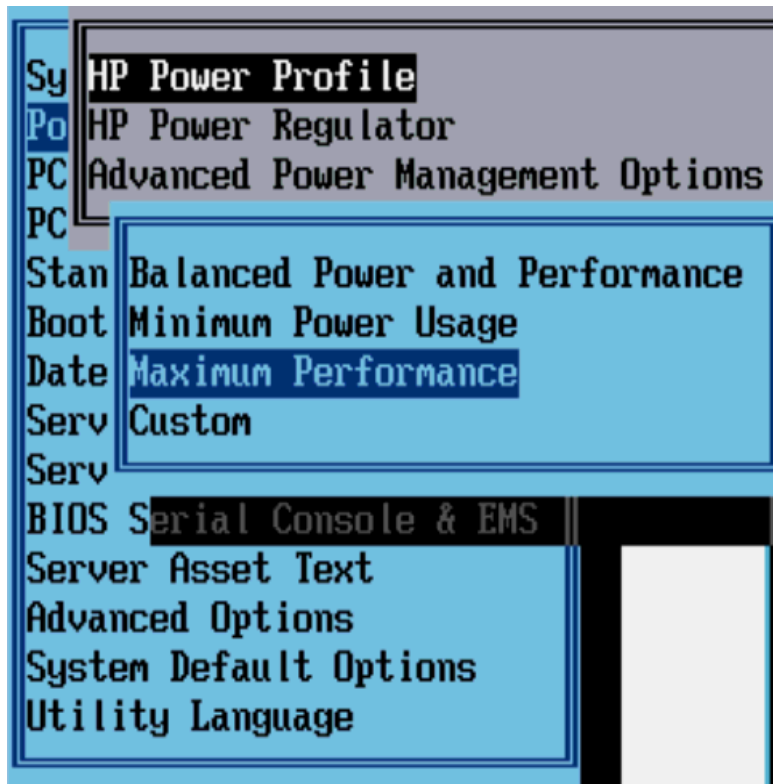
Sy HP Power Profile
Po HP Power Regulator
PC Advanced Power Management Options
PC
Stan Balanced Power and Performance
Boot Minimum Power Usage
Date Maximum Performance
Serv Custom
Serv
BIOS Serial Console & EMS
Server Asset Text
Advanced Options
System Default Options
Utility Language